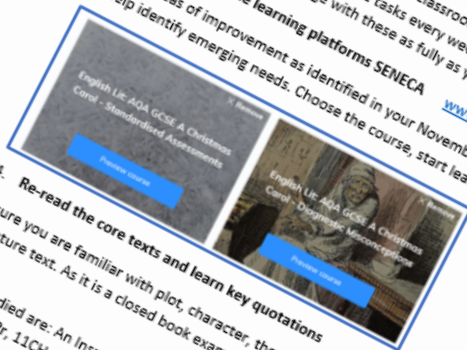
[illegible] classro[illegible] tasks every we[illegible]
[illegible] learning platforms SENECA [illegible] ge with these as fully as y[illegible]
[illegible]as of improvement as identified in your Novemb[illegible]
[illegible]elp identify emerging needs. Choose the course, start lea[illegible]

English Lit: AQA GCSE A Christmas Carol - Standardised Assessments

Remove

Preview course

English Lit: AQA GCSE A Christmas Carol - Diagnostic Misconceptions

Remove

Preview course

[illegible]. Re-read the core texts and learn key quotations

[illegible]ure you are familiar with plot, character, th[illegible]
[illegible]ture text. As it is a closed book exa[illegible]

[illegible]died are: An Ins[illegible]
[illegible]r, 11CH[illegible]